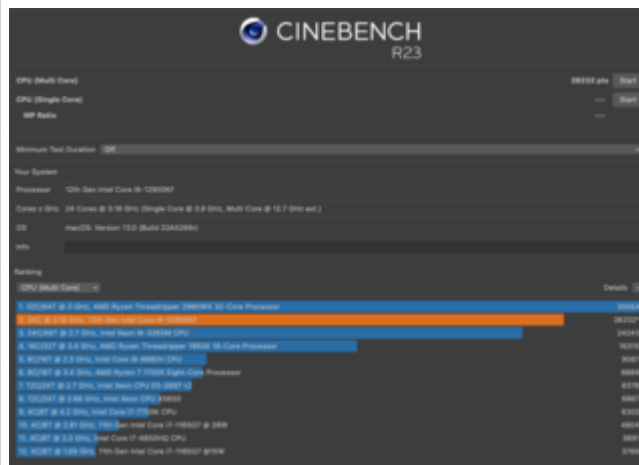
CINEBENCH
R23

CPU (Multi Core) 26232 pts Start
CPU (Single Core) --- Start
MP Ratio ---

Minimum Test Duration Off

Your System
Processor 12th Gen Intel Core i9-12900KF
Cores x GHz 24 Cores @ 3.18 GHz (Single Core @ 3.8 GHz, Multi Core @ 12.7 GHz est.)
OS macOS: Version 13.0 (Build 22A5286r)
Info

Ranking
CPU (Multi Core) Details

1. 32C/64T @ 3 GHz, AMD Ryzen Threadripper 2990WX 32-Core Processor 30054
2. 24C @ 3.18 GHz, 12th Gen Intel Core i9-12900KF 26232*
3. 24C/48T @ 2.7 GHz, Intel Xeon W-3265M CPU 24243
4. 16C/32T @ 3.4 GHz, AMD Ryzen Threadripper 1950X 16-Core Processor 16315
5. 8C/16T @ 2.3 GHz, Intel Core i9-9880H CPU 9087
6. 8C/16T @ 3.4 GHz, AMD Ryzen 7 1700X Eight-Core Processor 8889
7. 12C/24T @ 2.7 GHz, Intel Xeon CPU E5-2697 v2 8378
8. 12C/24T @ 2.66 GHz, Intel Xeon CPU X5650 6867
9. 4C/8T @ 4.2 GHz, Intel Core i7-7700K CPU 6302
10. 4C/8T @ 2.81 GHz, 11th Gen Intel Core i7-1165G7 @ 28W 4904
11. 4C/8T @ 2.3 GHz, Intel Core i7-4850HQ CPU 3891
12. 4C/8T @ 1.69 GHz, 11th Gen Intel Core i7-1165G7 @15W 3769